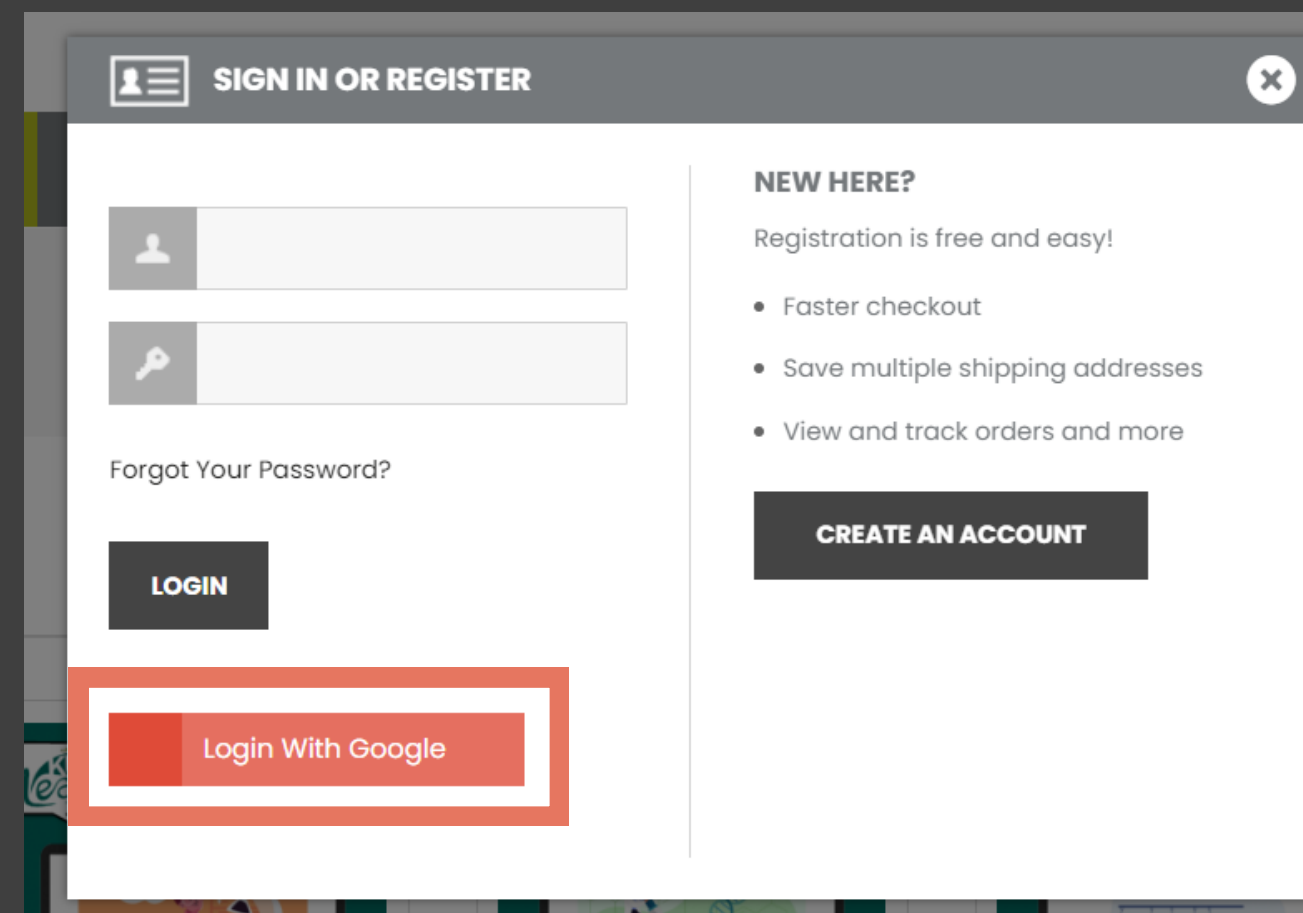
SIGN IN OR REGISTER

Forgot Your Password?

LOGIN

Login With Google

NEW HERE?

Registration is free and easy!

- Faster checkout
- Save multiple shipping addresses
- View and track orders and more

CREATE AN ACCOUNT